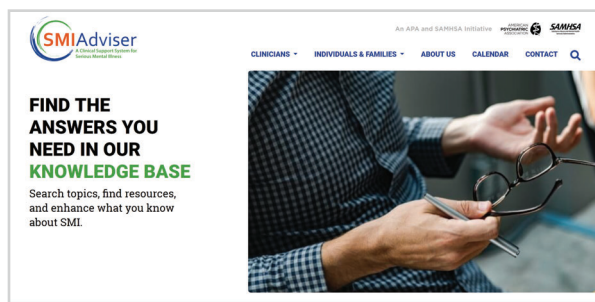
SMIAdviser
A Clinical Support System for Serious Mental Illness

An APA and SAMHSA Initiative AMERICAN PSYCHIATRIC ASSOCIATION SAMHSA

CLINICIANS ▾ INDIVIDUALS & FAMILIES ▾ ABOUT US CALENDAR CONTACT

FIND THE ANSWERS YOU NEED IN OUR KNOWLEDGE BASE

Search topics, find resources, and enhance what you know about SMI.